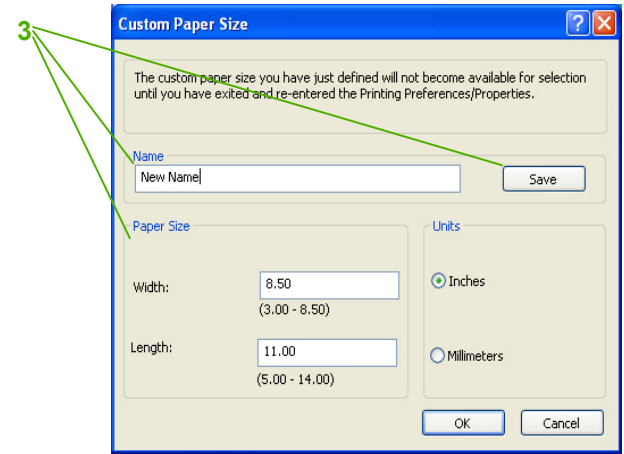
3

Custom Paper Size

?

X

The custom paper size you have just defined will not become available for selection until you have exited and re-entered the Printing Preferences/Properties.

Name

New Name

Save

Paper Size

Width:

8.50

(3.00 - 8.50)

Length:

11.00

(5.00 - 14.00)

Units

Inches

Millimeters

OK

Cancel